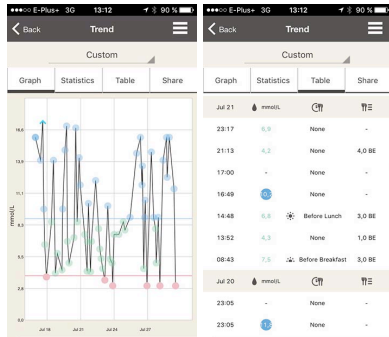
●●●○○ E-Plus+ 3G 13:12 90 %

Back Trend

Custom

Graph Statistics Table Share

16,6

13,9

11,1

8,3

5,5

2,8

0,0

mmol/L

Jul 18 Jul 21 Jul 24 Jul 27

●●●○○ E-Plus+ 3G 13:12 90 %

Back Trend

Custom

Graph Statistics Table Share

| Jul 21 | mmol/L | | |
|---|---|---|---|
| 23:17 | 6,9 | None | - |
| 21:13 | 4,2 | None | 4,0 BE |
| 17:00 | - | None | - |
| 16:49 | 10,3 | None | - |
| 14:48 | 6,8 | Before Lunch | 3,0 BE |
| 13:52 | 4,3 | None | 1,0 BE |
| 08:43 | 7,5 | Before Breakfast | 3,0 BE |
| Jul 20 | mmol/L | | |
| 23:05 | - | None | - |
| 23:05 | 11,2 | None | - |